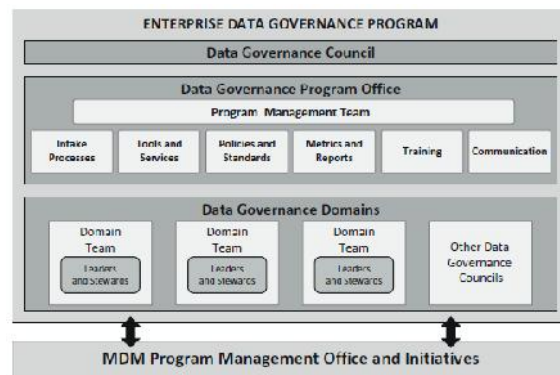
ENTERPRISE DATA GOVERNANCE PROGRAM

Data Governance Council

Data Governance Program Office

Program Management Team

Intake Processes

Tools and Services

Policies and Standards

Metrics and Reports

Training

Communication

Data Governance Domains

Domain Team

Leaders and Stewards

Domain Team

Leaders and Stewards

Domain Team

Leaders and Stewards

Other Data Governance Councils

MDM Program Management Office and Initiatives